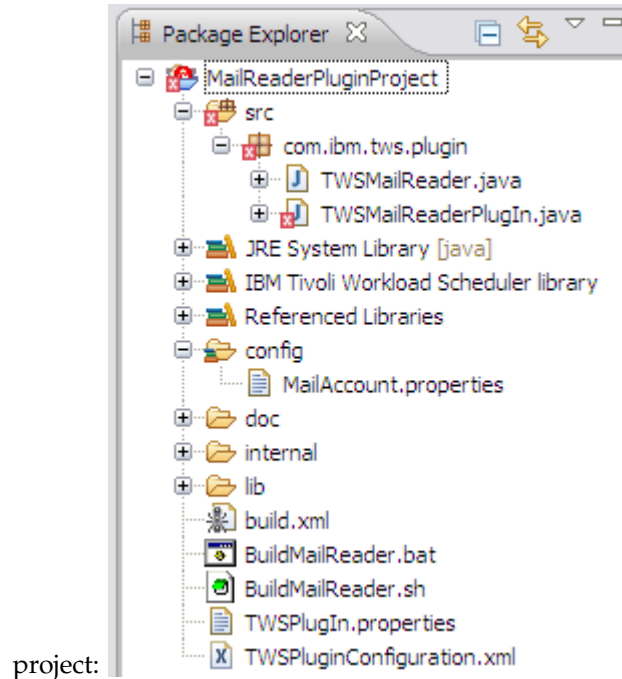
Package Explorer

MailReaderPluginProject
src
com.ibm.tws.plugin
TWSMailReader.java
TWSMailReaderPlugIn.java
JRE System Library [java]
IBM Tivoli Workload Scheduler library
Referenced Libraries
config
MailAccount.properties
doc
internal
lib
build.xml
BuildMailReader.bat
BuildMailReader.sh
TWSPlugIn.properties
TWSPluginConfiguration.xml

project: